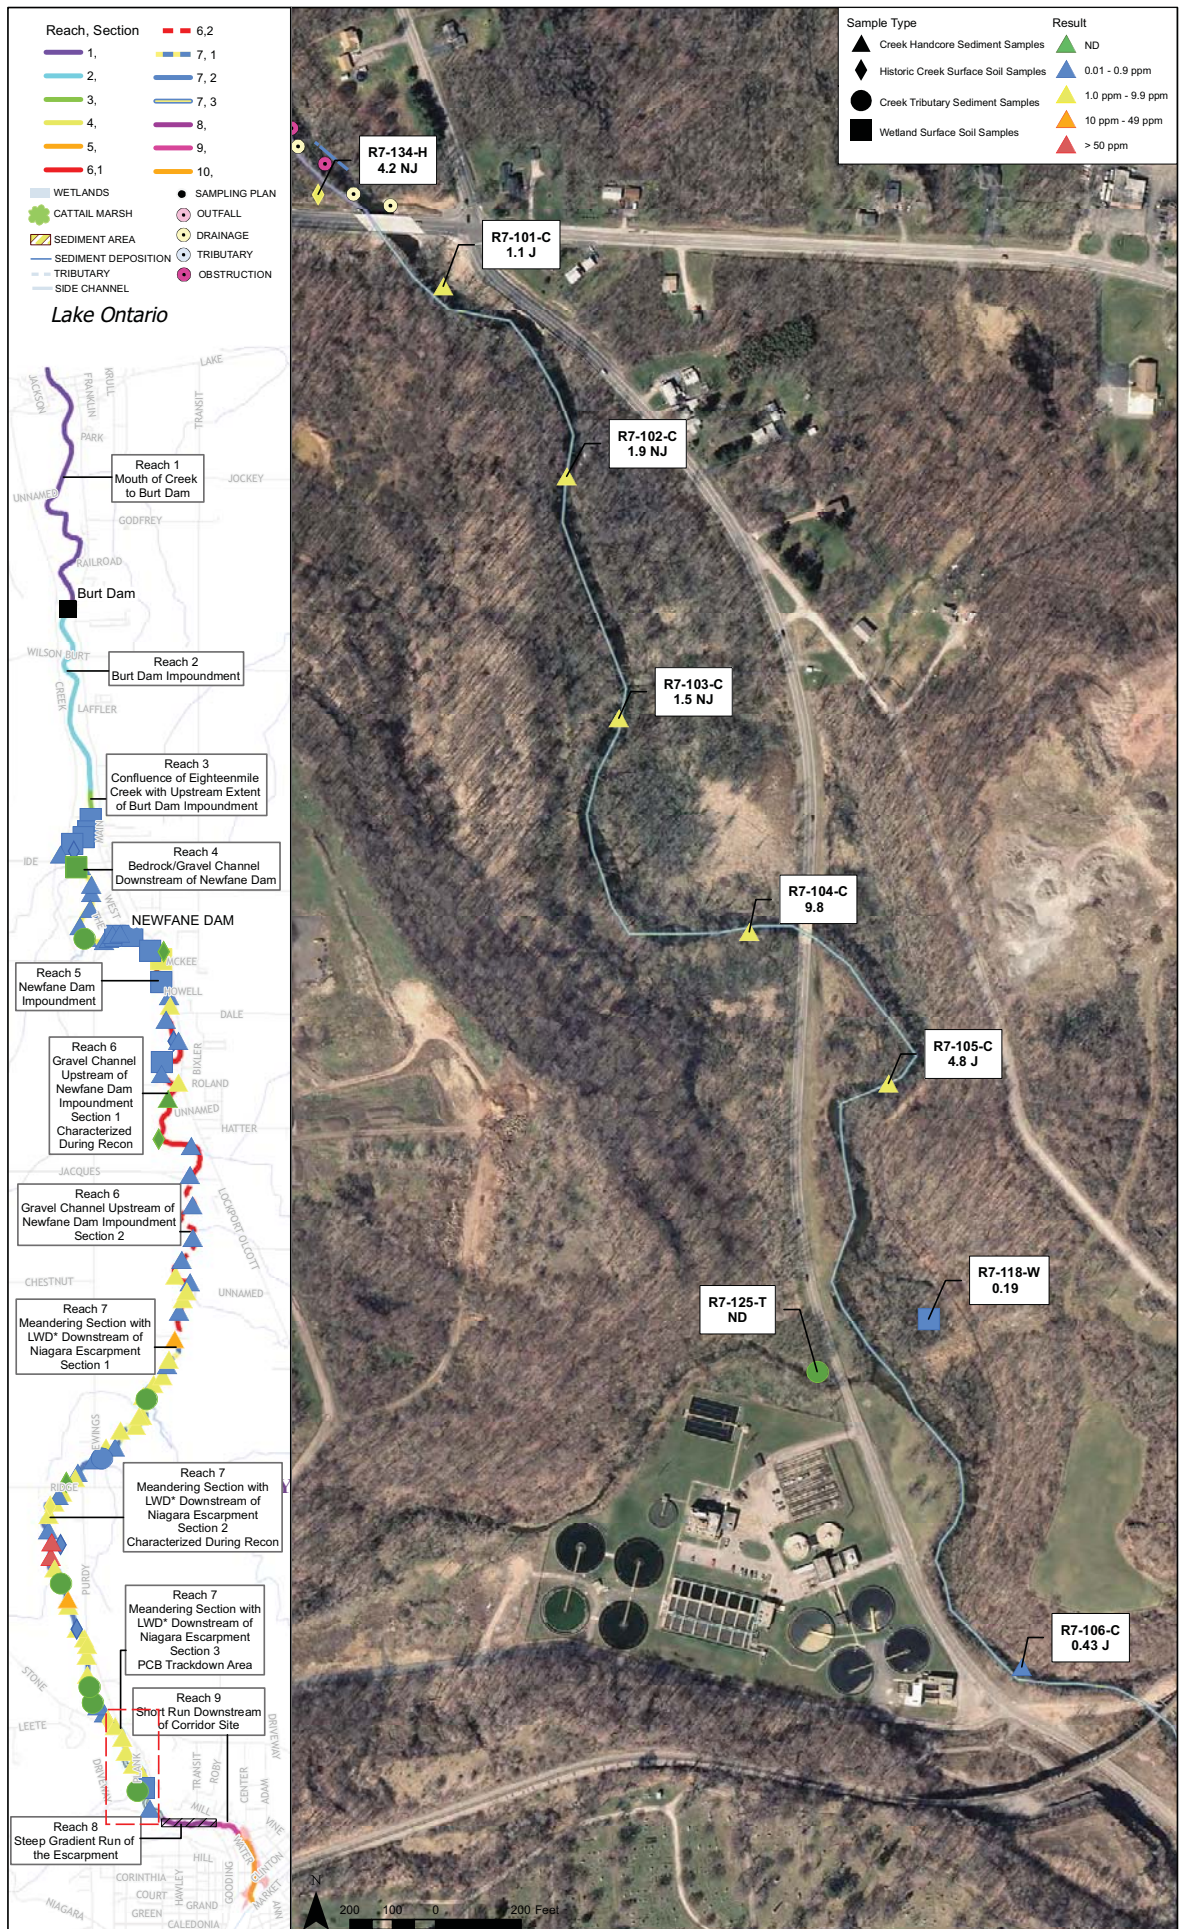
Reach, Section
1,
2,
3,
4,
5,
6,1
6,2
7, 1
7, 2
7, 3
8,
9,
10,
WETLANDS
CATTAIL MARSH
SEDIMENT AREA
SEDIMENT DEPOSITION
TRIBUTARY
SIDE CHANNEL
SAMPLING PLAN
OUTFALL
DRAINAGE
TRIBUTARY
OBSTRUCTION

Lake Ontario

LAKE
JACKSON
FRANKLIN
KRULL
PARK
TRANSIT
JOCKEY
UNNAMED
GODFREY
RAILROAD
Reach 1
Mouth of Creek
to Burt Dam
Burt Dam
WILSON BURT
CREEK
LAFFLER
Reach 2
Burt Dam Impoundment
Reach 3
Confluence of Eighteenmile
Creek with Upstream Extent
of Burt Dam Impoundment
IDE
Reach 4
Bedrock/Gravel Channel
Downstream of Newfane Dam
NEWFANE DAM
WEST
MCKEE
Reach 5
Newfane Dam
Impoundment
MOWELL
DALE
BIXLER
ROLAND
Reach 6
Gravel Channel
Upstream of
Newfane Dam
Impoundment
Section 1
Characterized
During Recon
UNNAMED
HATTER
JACQUES
Reach 6
Gravel Channel Upstream of
Newfane Dam Impoundment
Section 2
LOCKPORT OLCOTT
CHESTNUT
UNNAMED
Reach 7
Meandering Section with
LWD* Downstream of
Niagara Escarpment
Section 1
EWINGS
RIDGE
Reach 7
Meandering Section with
LWD* Downstream of
Niagara Escarpment
Section 2
Characterized During Recon
PURDY
Reach 7
Meandering Section with
LWD* Downstream of
Niagara Escarpment
Section 3
PCB Trackdown Area
STONE
LEETE
Reach 9
Short Run Downstream
of Corridor Site
DRIVEWAY
TRANSIT
ROBY
CENTER
ADAM
MILL
VINE
WATER
Reach 8
Steep Gradient Run of
the Escarpment
HILL
CORINTHIA
COURT
HAWLEY
GRAND
GOODING
MARKET
NIAGARA
GREEN
CALEDONIA

Sample Type
Creek Handcore Sediment Samples
Historic Creek Surface Soil Samples
Creek Tributary Sediment Samples
Wetland Surface Soil Samples
Result
ND
0.01 - 0.9 ppm
1.0 ppm - 9.9 ppm
10 ppm - 49 ppm
> 50 ppm

R7-134-H
4.2 NJ
R7-101-C
1.1 J
R7-102-C
1.9 NJ
R7-103-C
1.5 NJ
R7-104-C
9.8
R7-105-C
4.8 J
R7-118-W
0.19
R7-125-T
ND
R7-106-C
0.43 J

N
200 100 0 200 Feet